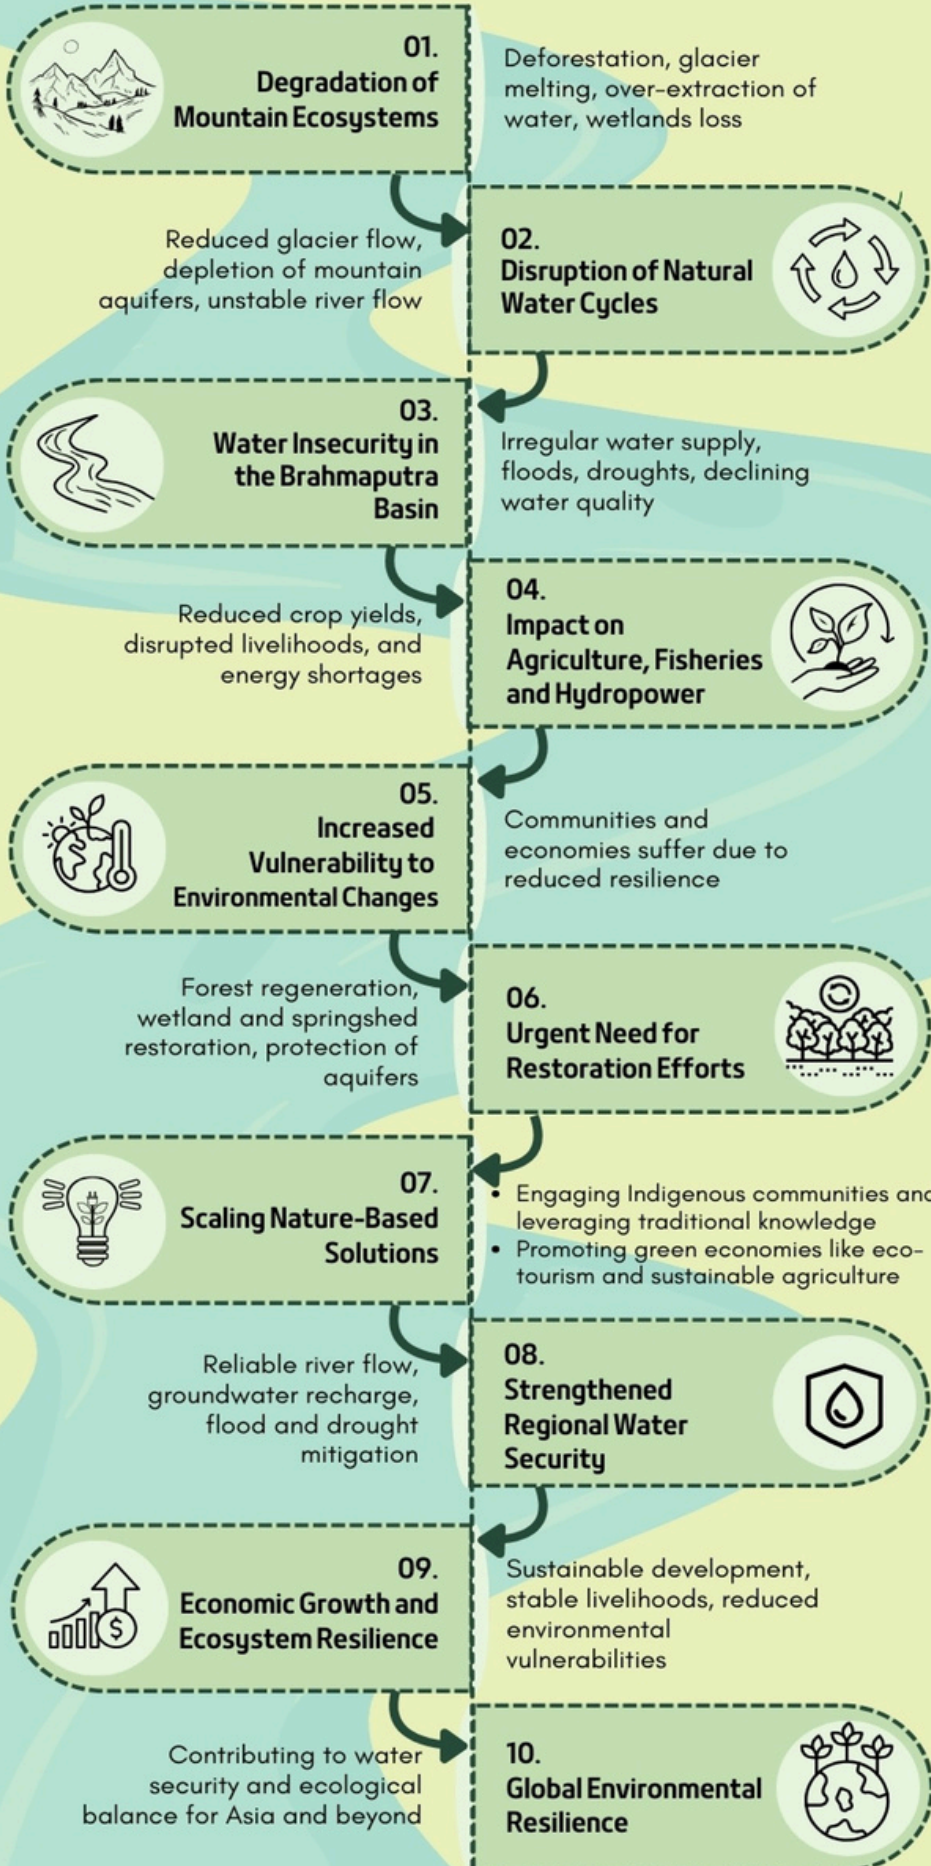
01.
Degradation of Mountain Ecosystems

Deforestation, glacier melting, over-extraction of water, wetlands loss

Reduced glacier flow, depletion of mountain aquifers, unstable river flow

02.
Disruption of Natural Water Cycles

03.
Water Insecurity in the Brahmaputra Basin

Irregular water supply, floods, droughts, declining water quality

Reduced crop yields, disrupted livelihoods, and energy shortages

04.
Impact on Agriculture, Fisheries and Hydropower

05.
Increased Vulnerability to Environmental Changes

Communities and economies suffer due to reduced resilience

Forest regeneration, wetland and springshed restoration, protection of aquifers

06.
Urgent Need for Restoration Efforts

07.
Scaling Nature-Based Solutions

• Engaging Indigenous communities anc leveraging traditional knowledge
• Promoting green economies like eco-tourism and sustainable agriculture

Reliable river flow, groundwater recharge, flood and drought mitigation

08.
Strengthened Regional Water Security

09.
Economic Growth and Ecosystem Resilience

Sustainable development, stable livelihoods, reduced environmental vulnerabilities

Contributing to water security and ecological balance for Asia and beyond

10.
Global Environmental Resilience